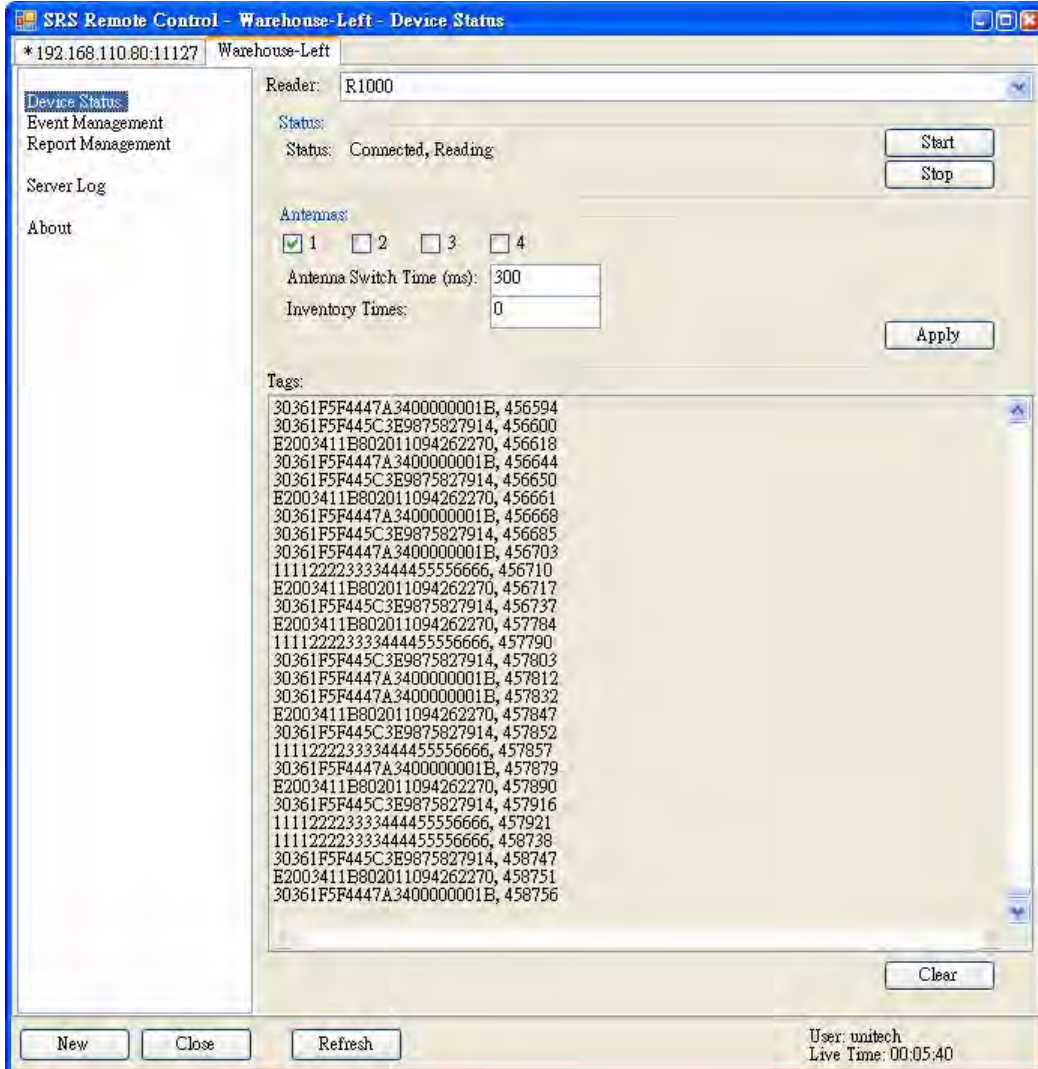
SRS Remote Control - Warehouse-Left - Device Status

*192.168.110.80:11127 Warehouse-Left

Device Status
Event Management
Report Management

Server Log

About

Reader: R1000

Status:
Status: Connected, Reading

Start
Stop

Antennas:
1 2 3 4
Antenna Switch Time (ms): 300
Inventory Times: 0

Apply

Tags:
30361F5F4447A3400000001B, 456594
30361F5F445C3E9875827914, 456600
E2003411B802011094262270, 456618
30361F5F4447A3400000001B, 456644
30361F5F445C3E9875827914, 456650
E2003411B802011094262270, 456661
30361F5F4447A3400000001B, 456668
30361F5F445C3E9875827914, 456685
30361F5F4447A3400000001B, 456703
111122223333444455556666, 456710
E2003411B802011094262270, 456717
30361F5F445C3E9875827914, 456737
E2003411B802011094262270, 457784
111122223333444455556666, 457790
30361F5F445C3E9875827914, 457803
30361F5F4447A3400000001B, 457812
30361F5F4447A3400000001B, 457832
E2003411B802011094262270, 457847
30361F5F445C3E9875827914, 457852
111122223333444455556666, 457857
30361F5F4447A3400000001B, 457879
E2003411B802011094262270, 457890
30361F5F445C3E9875827914, 457916
111122223333444455556666, 457921
111122223333444455556666, 458738
30361F5F445C3E9875827914, 458747
E2003411B802011094262270, 458751
30361F5F4447A3400000001B, 458756

Clear

New Close Refresh

User: unitech
Live Time: 00:05:40